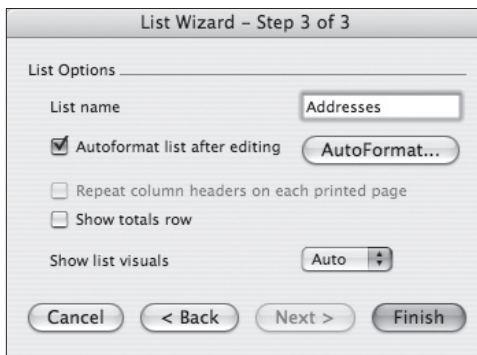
List Wizard – Step 3 of 3

List Options

List name Addresses

Autoformat list after editing AutoFormat...

Repeat column headers on each printed page

Show totals row

Show list visuals Auto

Cancel < Back Next > Finish